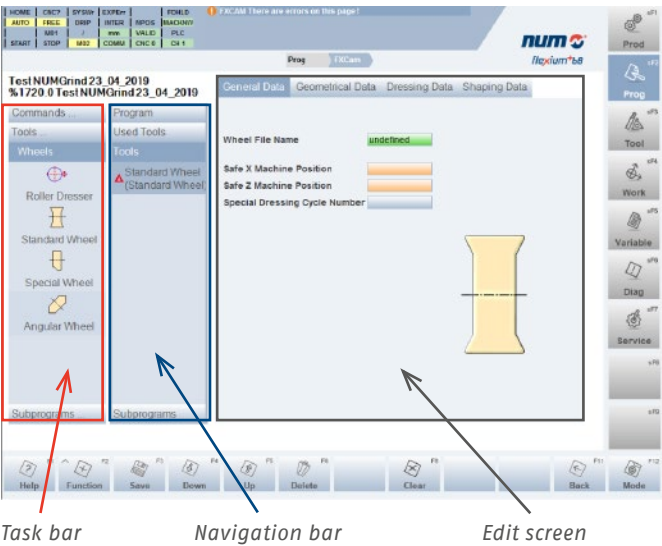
HOME | CNC7 | SYSErr | EXPErr | | FCHLD
AUTO | FREE | DRIP | INTER | NPOS | MACHNIY
| M01 | / | mm | VALID | PLC
START | STOP | M02 | COMU | CNC 0 | CH 1

FXCAM There are errors on this page!

Prog | FXCam

num
flexium+68

Test NUMGrind23_04_2019
%1720.0 Test NUMGrind23_04_2019

Commands ...
Tools ...
Wheels
Roller Dresser
Standard Wheel
Special Wheel
Angular Wheel
Subprograms

Program
Used Tools
Tools
Standard Wheel (Standard Wheel)
Subprograms

General Data | Geometrical Data | Dressing Data | Shaping Data

Wheel File Name | undefined
Safe X Machine Position
Safe Z Machine Position
Special Dressing Cycle Number

SF1 Prod
SF2 Prog
SF3 Tool
SF4 Work
SF5 Variable
SF6 Diag
SF7 Service
SF8
SF9

Help | F1 Function | F2 | Save F3 | Down F4 | Up F5 | Delete F6 | | Clear F8 | | | Back F11 | Mode F12

Task bar
Navigation bar
Edit screen